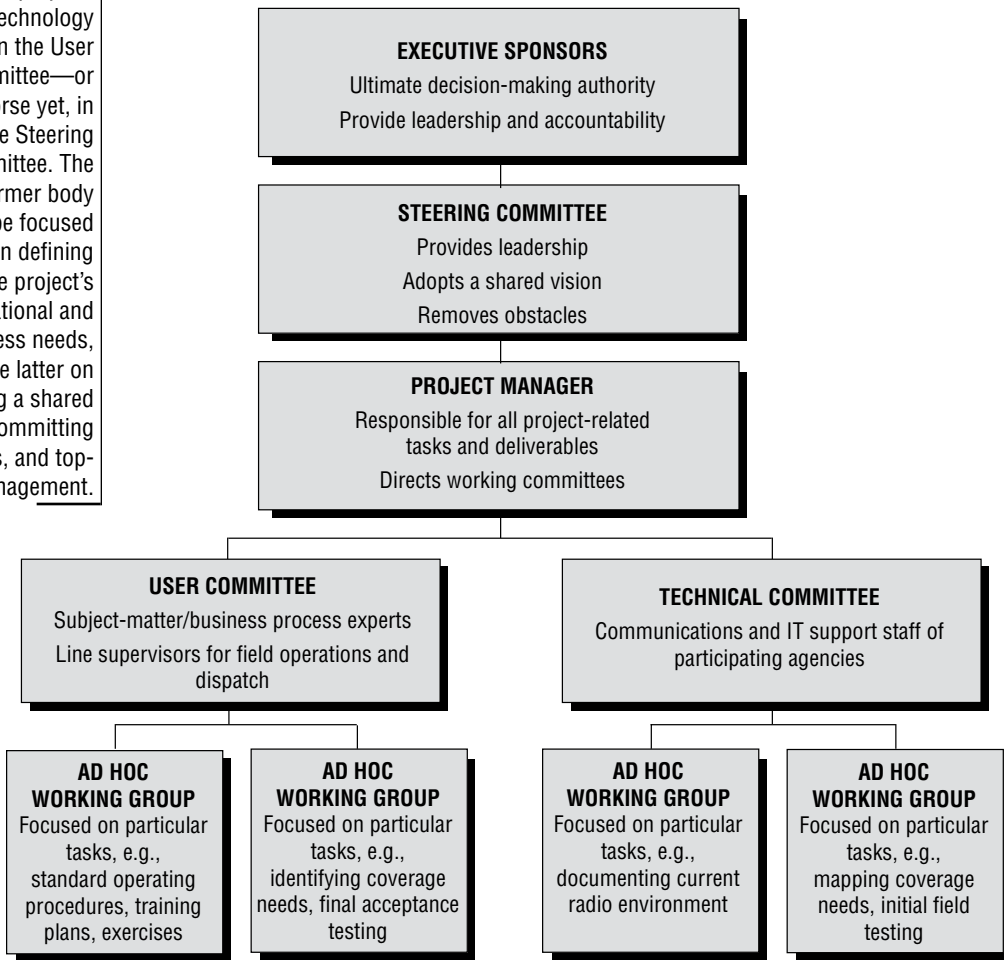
echnology
n the User
mittee—or
rse yet, in
e Steering
mittee. The
rmer body
be focused
n defining
e project's
tional and
ess needs,
e latter on
g a shared
ommitting
s, and top-
nagement.

EXECUTIVE SPONSORS
Ultimate decision-making authority
Provide leadership and accountability

STEERING COMMITTEE
Provides leadership
Adopts a shared vision
Removes obstacles

PROJECT MANAGER
Responsible for all project-related tasks and deliverables
Directs working committees

USER COMMITTEE
Subject-matter/business process experts
Line supervisors for field operations and dispatch

TECHNICAL COMMITTEE
Communications and IT support staff of participating agencies

AD HOC WORKING GROUP
Focused on particular tasks, e.g., standard operating procedures, training plans, exercises

AD HOC WORKING GROUP
Focused on particular tasks, e.g., identifying coverage needs, final acceptance testing

AD HOC WORKING GROUP
Focused on particular tasks, e.g., documenting current radio environment

AD HOC WORKING GROUP
Focused on particular tasks, e.g., mapping coverage needs, initial field testing